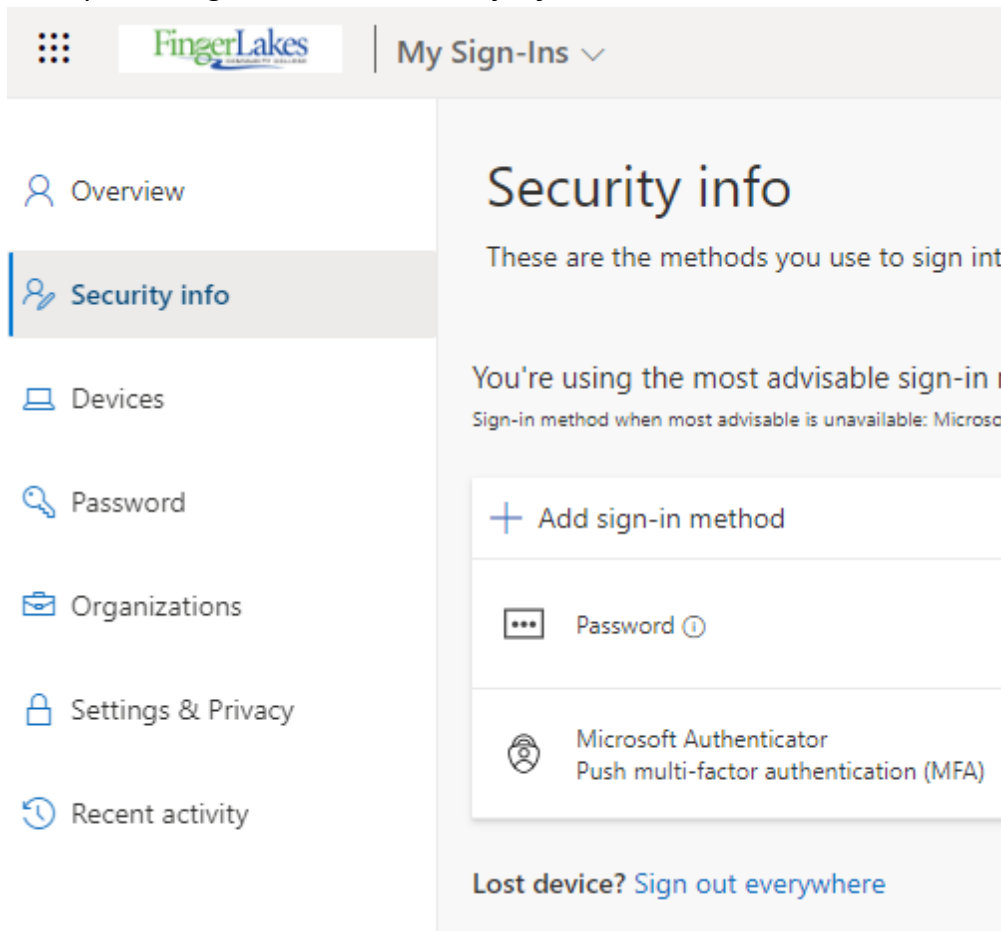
FingerLakes
COMMUNITY COLLEGE

My Sign-Ins

Overview

Security info

Devices

Password

Organizations

Settings & Privacy

Recent activity

Security info

These are the methods you use to sign int

You're using the most advisable sign-in

Sign-in method when most advisable is unavailable: Microso

+ Add sign-in method

Password

Microsoft Authenticator
Push multi-factor authentication (MFA)

Lost device? Sign out everywhere